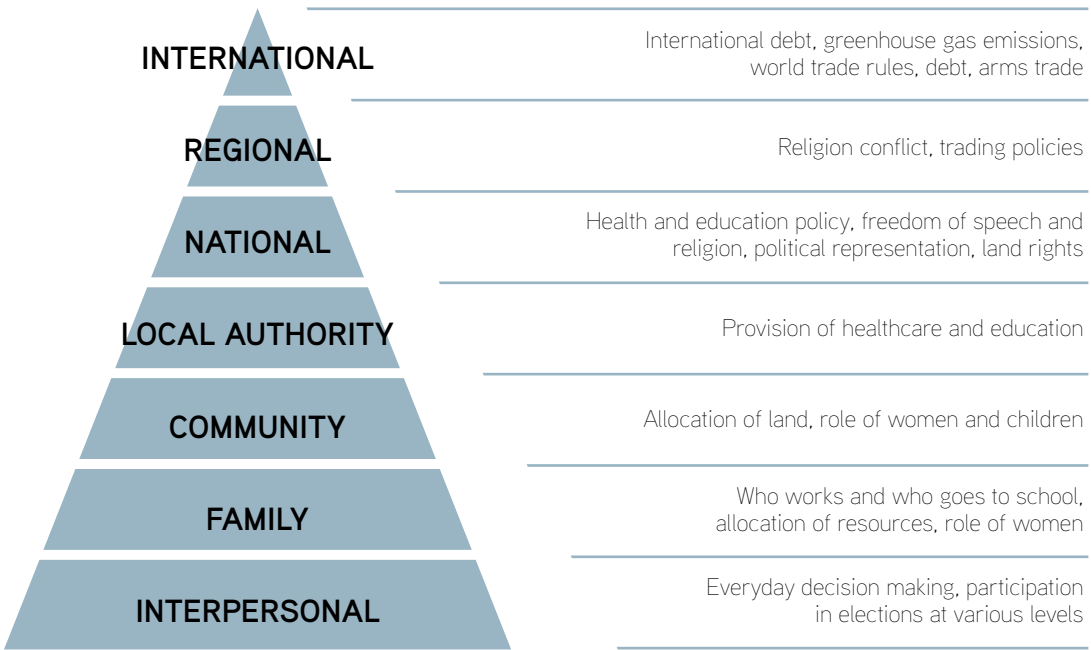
INTERNATIONAL

International debt, greenhouse gas emissions, world trade rules, debt, arms trade

REGIONAL

Religion conflict, trading policies

NATIONAL

Health and education policy, freedom of speech and religion, political representation, land rights

LOCAL AUTHORITY

Provision of healthcare and education

COMMUNITY

Allocation of land, role of women and children

FAMILY

Who works and who goes to school, allocation of resources, role of women

INTERPERSONAL

Everyday decision making, participation in elections at various levels